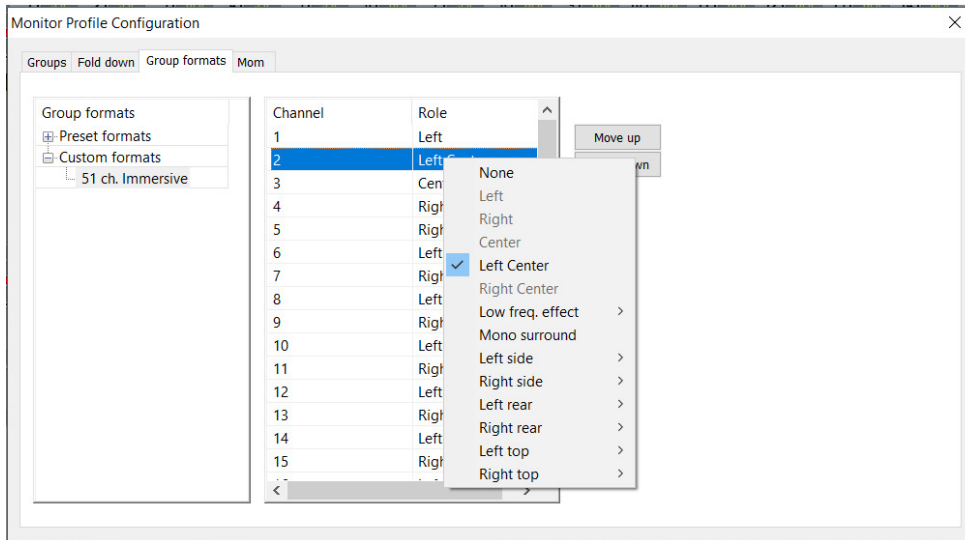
Monitor Profile Configuration

Groups | Fold down | Group formats | Mom

Group formats
Preset formats
Custom formats
51 ch. Immersive

| Channel | Role |
|---|---|
| 1 | Left |
| 2 | Left C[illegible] |
| 3 | Cen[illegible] |
| 4 | Righ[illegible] |
| 5 | Righ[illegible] |
| 6 | Left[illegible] |
| 7 | Righ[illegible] |
| 8 | Left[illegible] |
| 9 | Righ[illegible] |
| 10 | Left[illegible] |
| 11 | Righ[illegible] |
| 12 | Left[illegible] |
| 13 | Righ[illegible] |
| 14 | Left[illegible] |
| 15 | Righ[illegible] |

Move up
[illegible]wn

None
Left
Right
Center
Left Center
Right Center
Low freq. effect
Mono surround
Left side
Right side
Left rear
Right rear
Left top
Right top